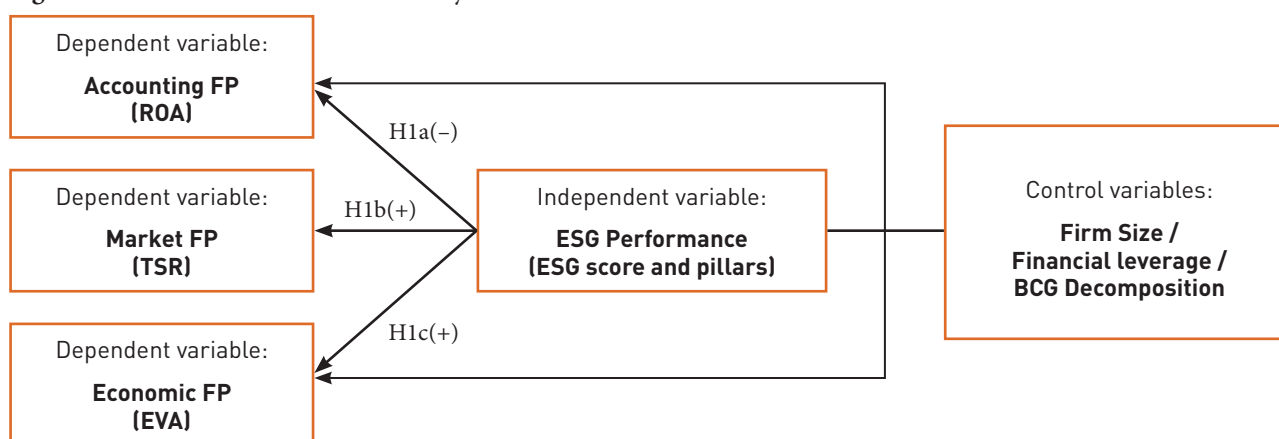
Dependent variable:
**Accounting FP (ROA)**

H1a(−)

Dependent variable:
**Market FP (TSR)**

H1b(+)

Independent variable:
**ESG Performance (ESG score and pillars)**

Control variables:
**Firm Size / Financial leverage / BCG Decomposition**

H1c(+)

Dependent variable:
**Economic FP (EVA)**